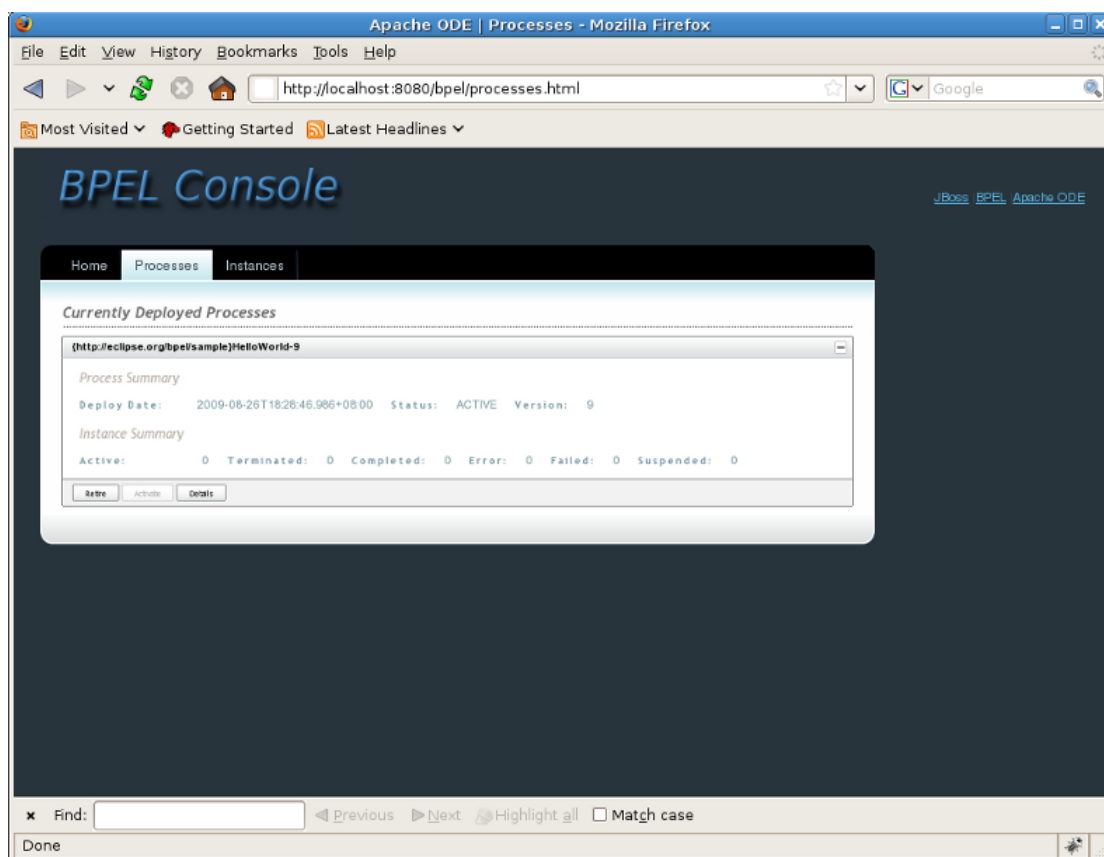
Apache ODE | Processes - Mozilla Firefox

File Edit View History Bookmarks Tools Help

http://localhost:8080/bpel/processes.html

Google

Most Visited Getting Started Latest Headlines

BPEL Console

JBoss BPEL Apache ODE

Home Processes Instances

Currently Deployed Processes

{http://eclipse.org/bpel/sample}HelloWorld-9

Process Summary

Deploy Date: 2009-08-26T18:28:46.986+08:00 Status: ACTIVE Version: 9

Instance Summary

Active: 0 Terminated: 0 Completed: 0 Error: 0 Failed: 0 Suspended: 0

Retire Activate Details

Find: Previous Next Highlight all Match case

Done